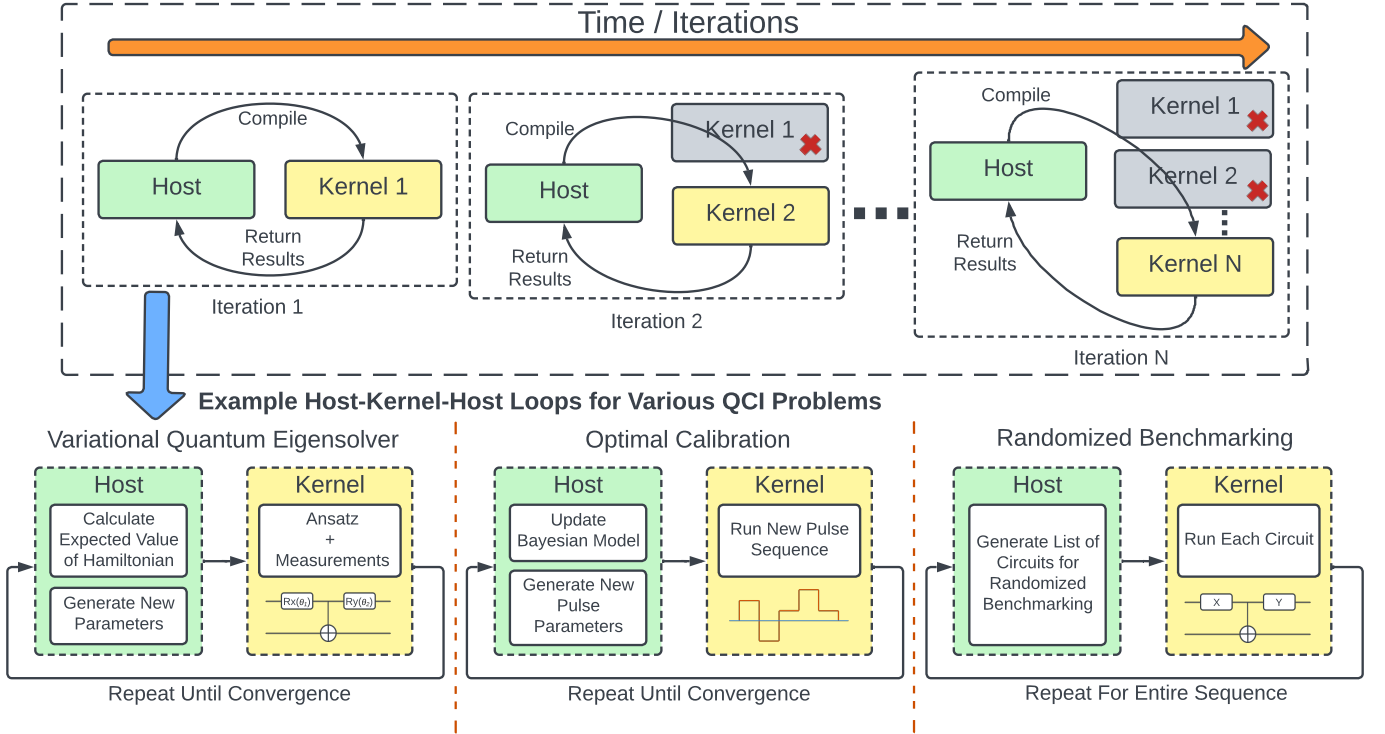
Time / Iterations

Compile

Host

Kernel 1

Return Results

Iteration 1

Compile

Kernel 1

Host

Kernel 2

Return Results

Iteration 2

Compile

Kernel 1

Host

Kernel 2

Return Results

Kernel N

Iteration N

Example Host-Kernel-Host Loops for Various QCI Problems

Variational Quantum Eigensolver

Host

Calculate Expected Value of Hamiltonian

Generate New Parameters

Kernel

Ansatz + Measurements

$Rx(\theta_1)$

$Ry(\theta_2)$

Repeat Until Convergence

Optimal Calibration

Host

Update Bayesian Model

Generate New Pulse Parameters

Kernel

Run New Pulse Sequence

Repeat Until Convergence

Randomized Benchmarking

Host

Generate List of Circuits for Randomized Benchmarking

Kernel

Run Each Circuit

X

Y

Repeat For Entire Sequence